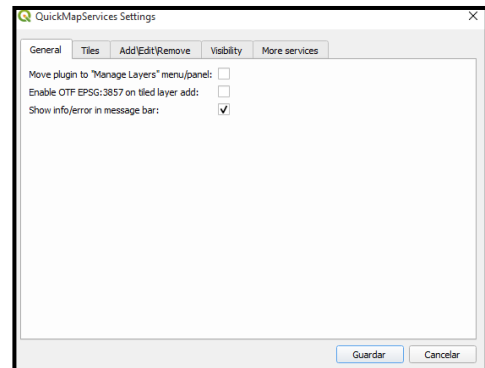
QuickMapServices Settings

General | Tiles | Add\Edit\Remove | Visibility | More services

Move plugin to "Manage Layers" menu/panel:

Enable OTF EPSG:3857 on tiled layer add:

Show info/error in message bar: ✓

Guardar | Cancelar